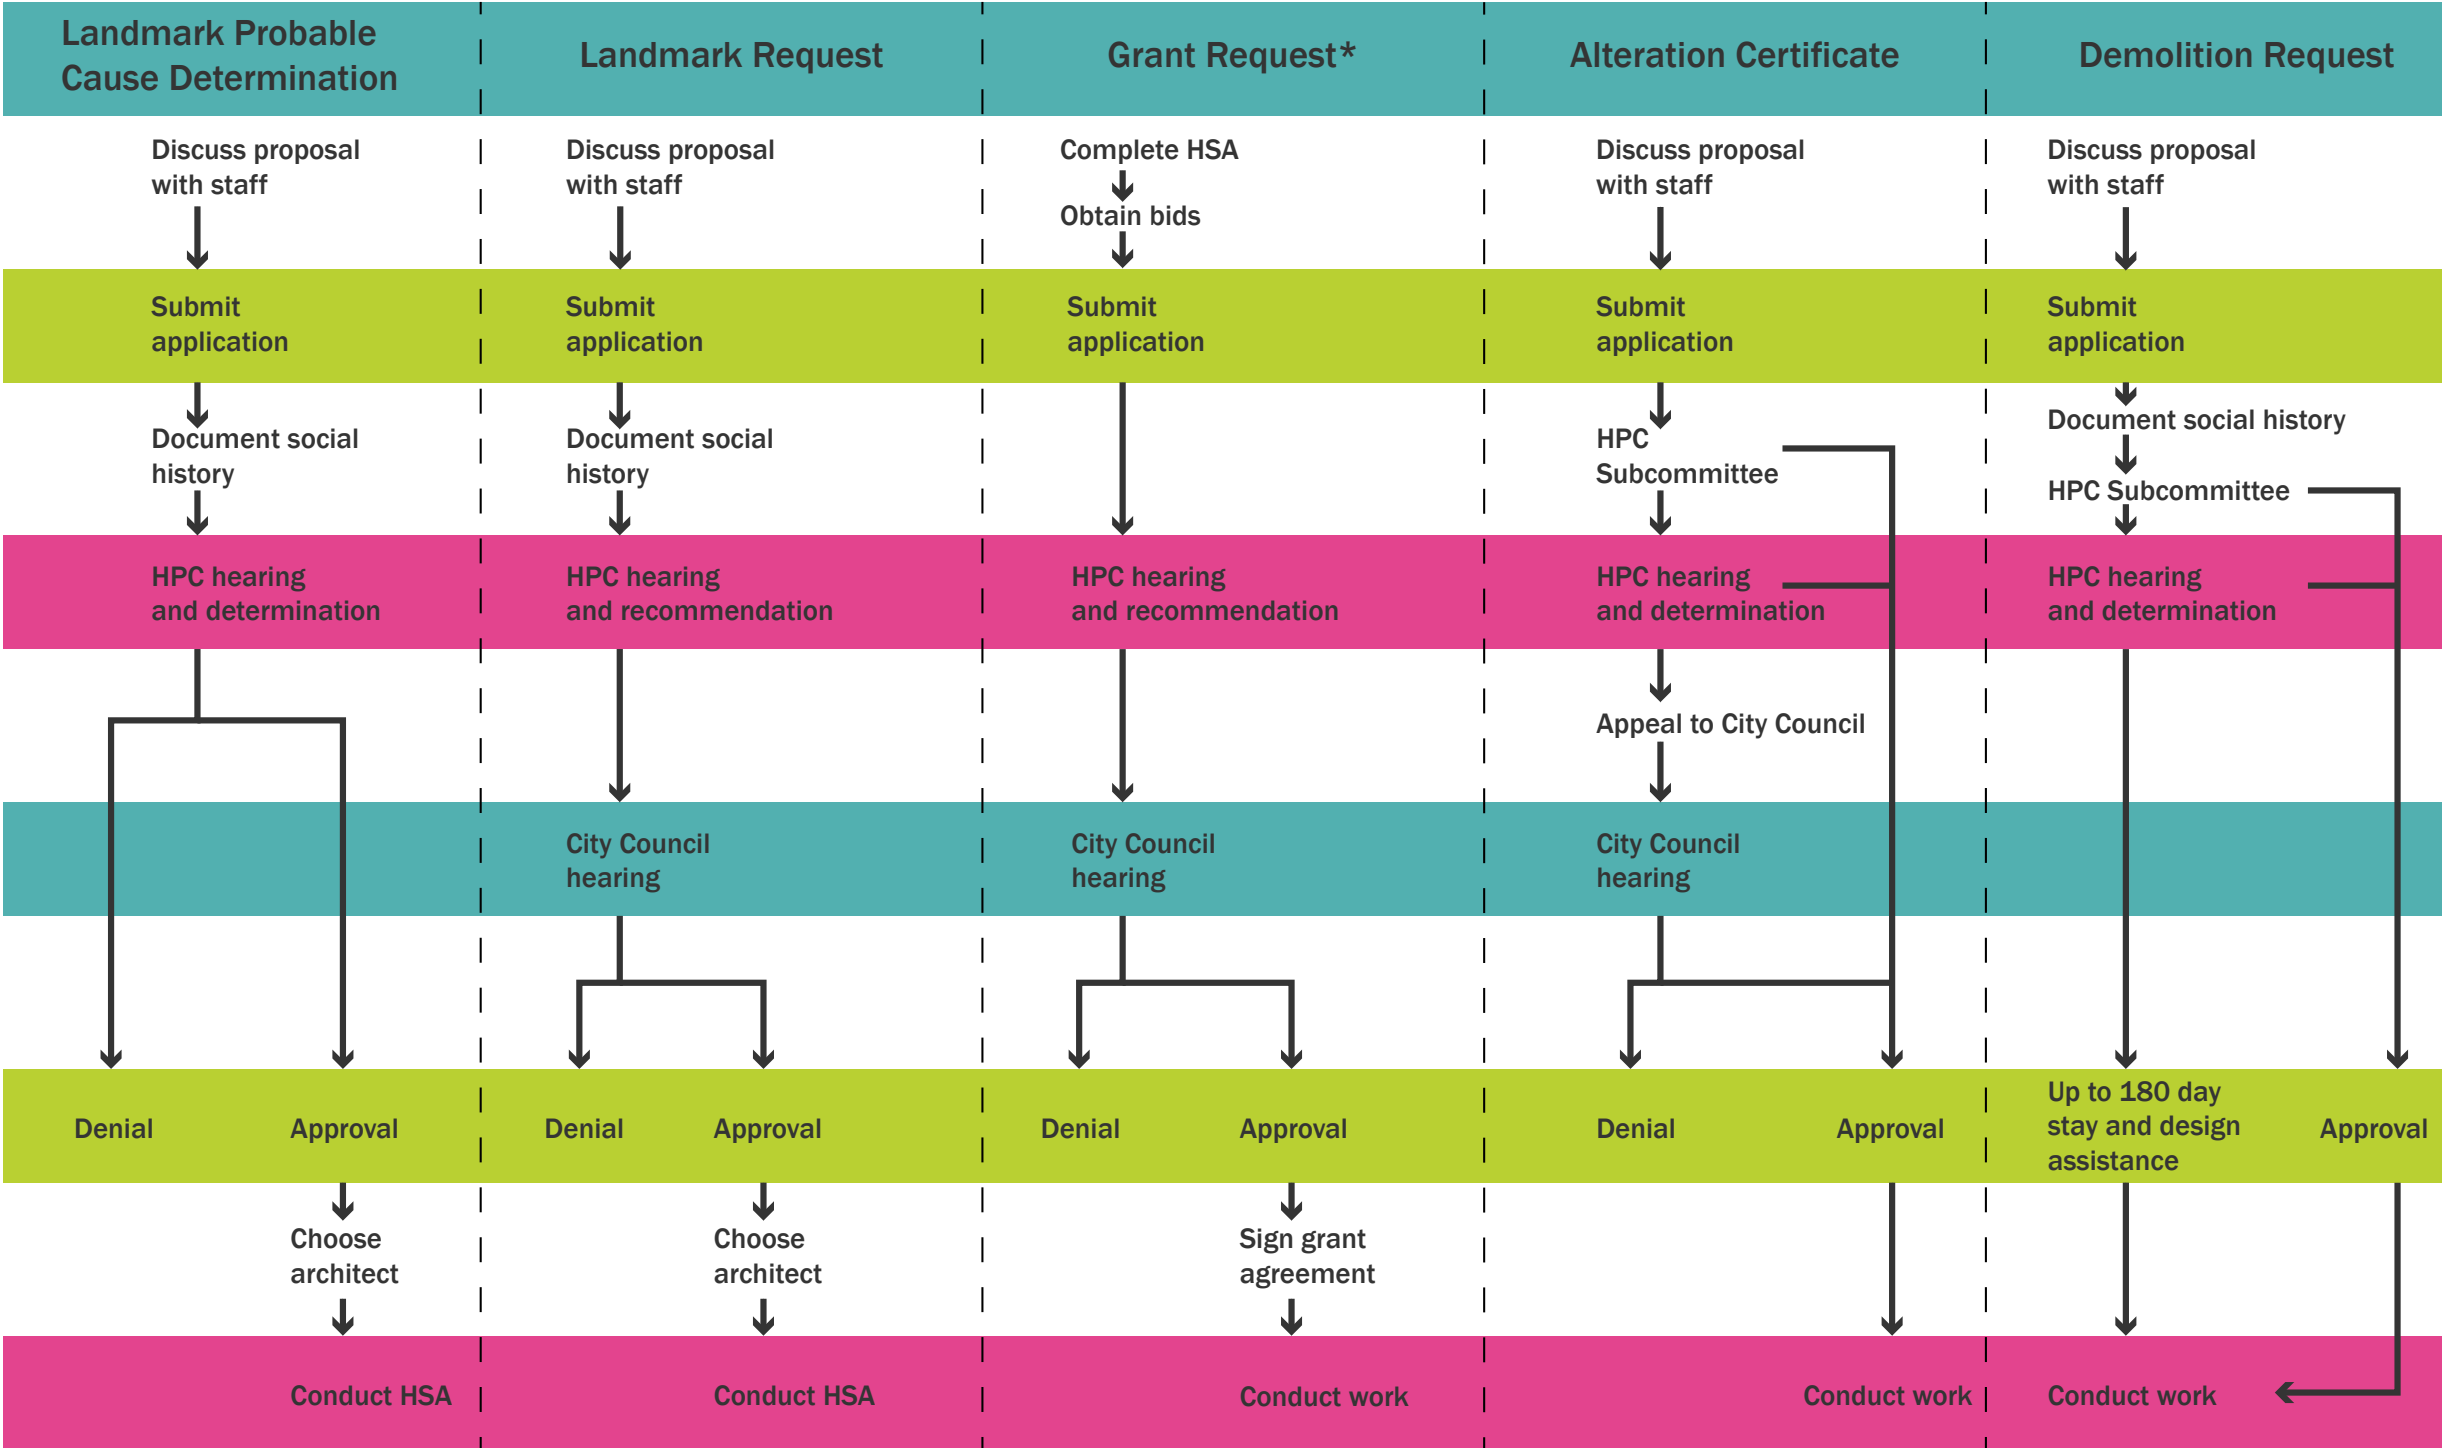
Landmark Probable Cause Determination

Discuss proposal with staff

Submit application

Document social history

HPC hearing and determination

Denial

Approval

Choose architect

Conduct HSA

Landmark Request

Discuss proposal with staff

Submit application

Document social history

HPC hearing and recommendation

City Council hearing

Denial

Approval

Choose architect

Conduct HSA

Grant Request*

Complete HSA

Obtain bids

Submit application

HPC hearing and recommendation

City Council hearing

Denial

Approval

Sign grant agreement

Conduct work

Alteration Certificate

Discuss proposal with staff

Submit application

HPC Subcommittee

HPC hearing and determination

Appeal to City Council

City Council hearing

Denial

Approval

Conduct work

Demolition Request

Discuss proposal with staff

Submit application

Document social history

HPC Subcommittee

HPC hearing and determination

Up to 180 day stay and design assistance

Approval

Conduct work